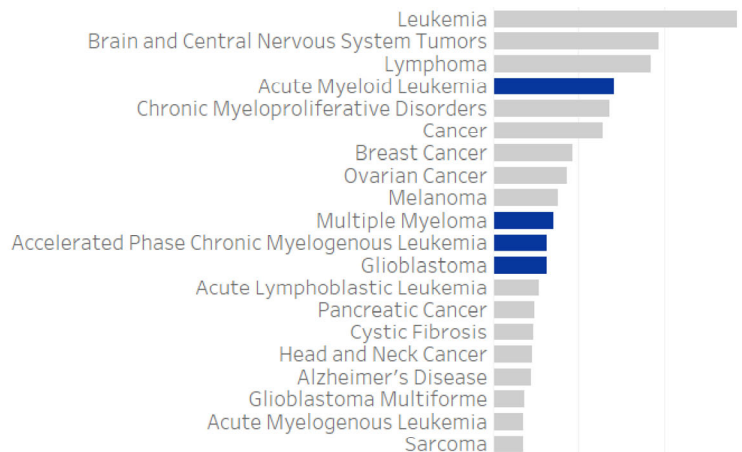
Leukemia
Brain and Central Nervous System Tumors
Lymphoma
Acute Myeloid Leukemia
Chronic Myeloproliferative Disorders
Cancer
Breast Cancer
Ovarian Cancer
Melanoma
Multiple Myeloma
Accelerated Phase Chronic Myelogenous Leukemia
Glioblastoma
Acute Lymphoblastic Leukemia
Pancreatic Cancer
Cystic Fibrosis
Head and Neck Cancer
Alzheimer's Disease
Glioblastoma Multiforme
Acute Myelogenous Leukemia
Sarcoma